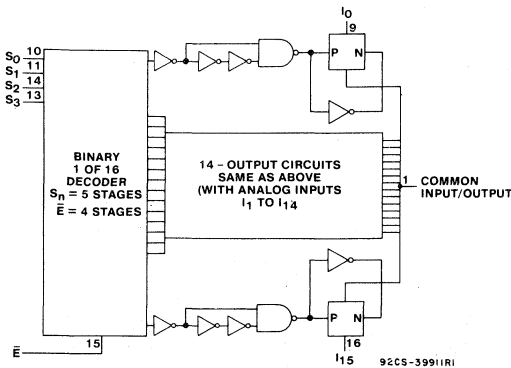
$I_0$
9
$S_0$ 10
$S_1$ 11
$S_2$ 14
$S_3$ 13
P
N
BINARY 1 OF 16 DECODER
$S_n$ = 5 STAGES
$\bar{E}$ = 4 STAGES
14 - OUTPUT CIRCUITS SAME AS ABOVE (WITH ANALOG INPUTS $I_1$ TO $I_{14}$
1
COMMON INPUT/OUTPUT
P
N
16
$\bar{E}$
15
$I_{15}$
92CS-39911RI